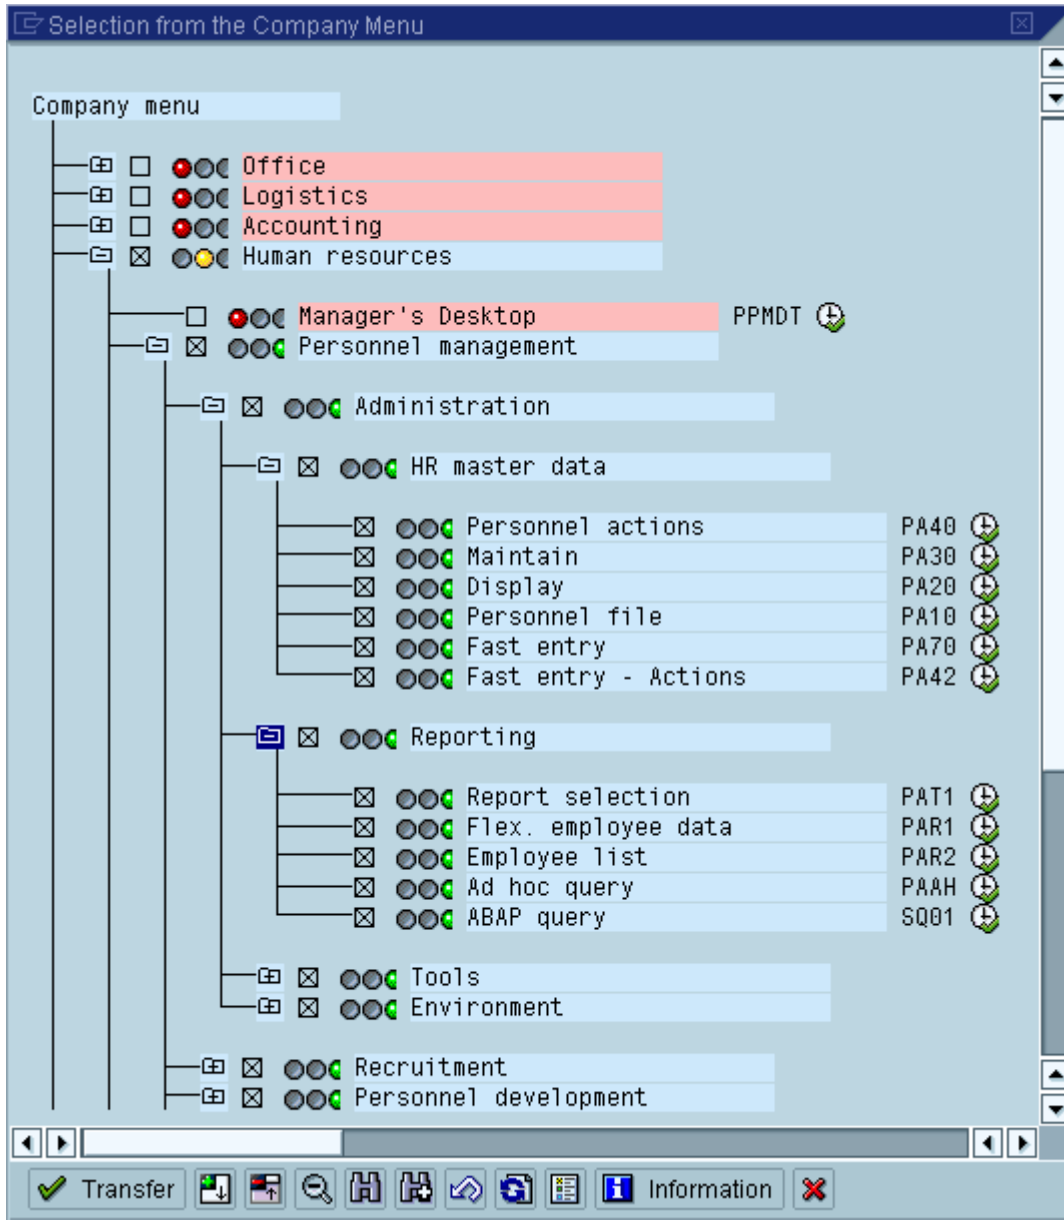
Selection from the Company Menu

Company menu

Office
Logistics
Accounting
Human resources

Manager's Desktop PPMDT
Personnel management

Administration

HR master data

Personnel actions PA40
Maintain PA30
Display PA20
Personnel file PA10
Fast entry PA70
Fast entry - Actions PA42

Reporting

Report selection PAT1
Flex. employee data PAR1
Employee list PAR2
Ad hoc query PAAH
ABAP query SQ01

Tools
Environment

Recruitment
Personnel development

Transfer Information